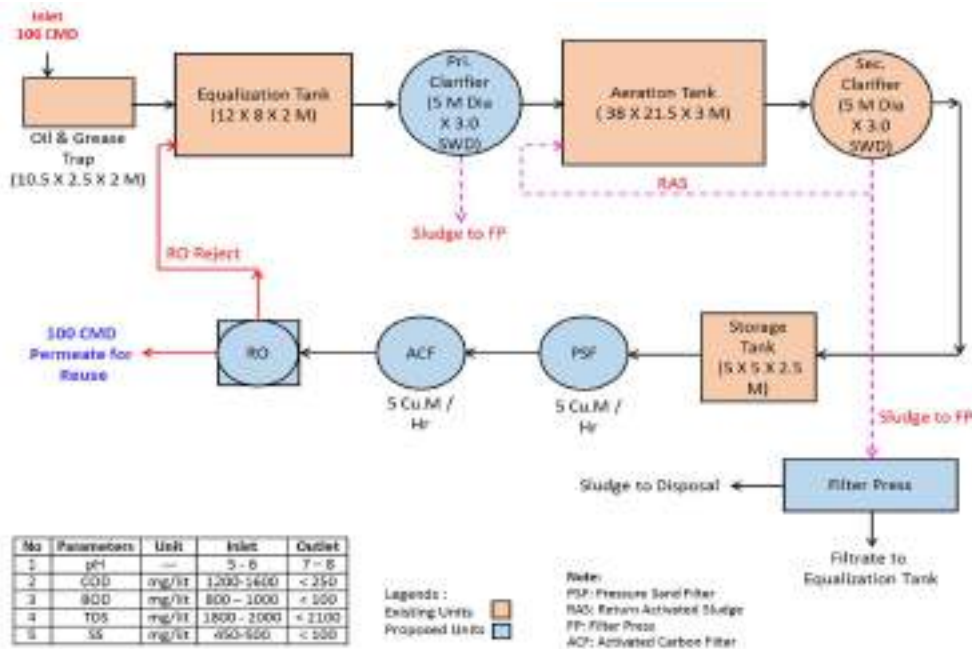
Inlet
100 CMD

Oil & Grease Trap
(10.5 X 2.5 X 2 M)

Equalization Tank
(12 X 8 X 2 M)

Pri. Clarifier
(5 M Dia X 3.0 SWD)

Aeration Tank
(38 X 21.5 X 3 M)

Sec. Clarifier
(5 M Dia X 3.0 SWD)

RAS

Sludge to FP

RO Reject

100 CMD
Permeate for Reuse

RO

ACF
5 Cu.M / Hr

PSF
5 Cu.M / Hr

Storage Tank
(5 X 5 X 2.5 M)

Sludge to FP

Sludge to Disposal

Filter Press

Filtrate to Equalization Tank

| No | Parameters | Unit | Inlet | Outlet |
|---|---|---|---|---|
| 1 | pH | --- | 5 - 6 | 7 – 8 |
| 2 | COD | mg/lit | 1200-1600 | < 250 |
| 3 | BOD | mg/lit | 800 – 1000 | < 100 |
| 4 | TDS | mg/lit | 1800 - 2000 | < 2100 |
| 5 | SS | mg/lit | 450-500 | < 100 |

Legends :
Existing Units
Proposed Units

Note:
PSF: Pressure Sand Filter
RAS: Return Activated Sludge
FP: Filter Press
ACF: Activated Carbon Filter